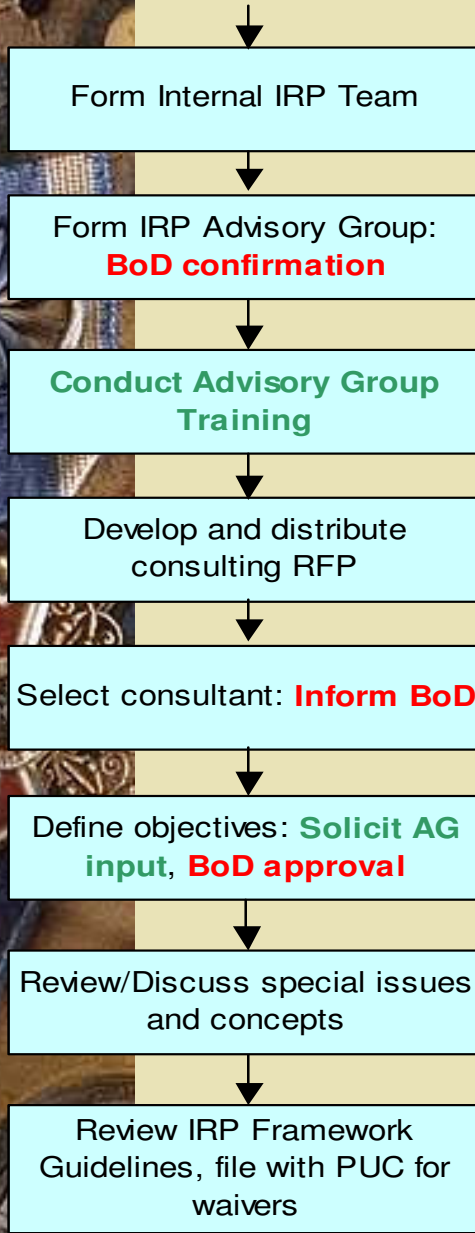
Form Internal IRP Team

Form IRP Advisory Group: BoD confirmation

Conduct Advisory Group Training

Develop and distribute consulting RFP

Select consultant: Inform BoD

Define objectives: Solicit AG input, BoD approval

Review/Discuss special issues and concepts

Review IRP Framework Guidelines, file with PUC for waivers